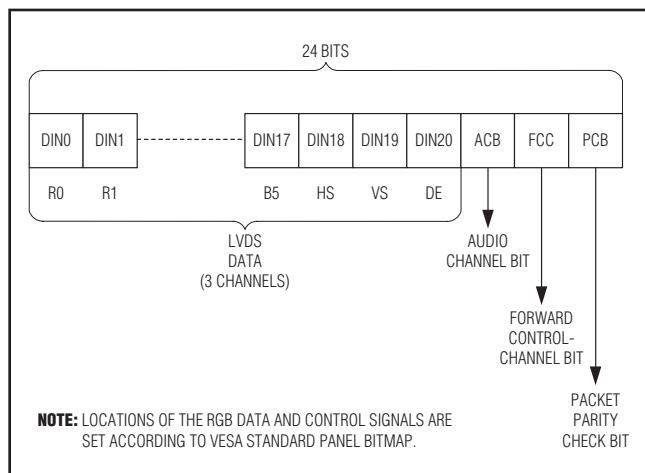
24 BITS

DIN0 DIN1 DIN17 DIN18 DIN19 DIN20 ACB FCC PCB

R0 R1 B5 HS VS DE

LVDS DATA (3 CHANNELS)

AUDIO CHANNEL BIT

FORWARD CONTROL-CHANNEL BIT

PACKET PARITY CHECK BIT

NOTE: LOCATIONS OF THE RGB DATA AND CONTROL SIGNALS ARE SET ACCORDING TO VESA STANDARD PANEL BITMAP.